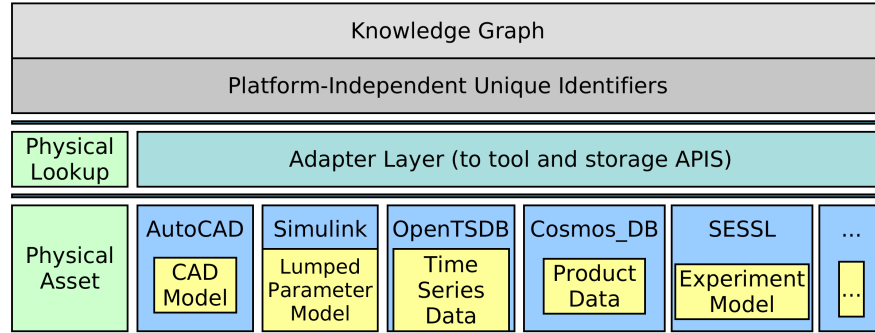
Knowledge Graph

Platform-Independent Unique Identifiers

Physical Lookup

Adapter Layer (to tool and storage APIS)

Physical Asset

AutoCAD

CAD Model

Simulink

Lumped Parameter Model

OpenTSDB

Time Series Data

Cosmos_DB

Product Data

SESSL

Experiment Model

...

...